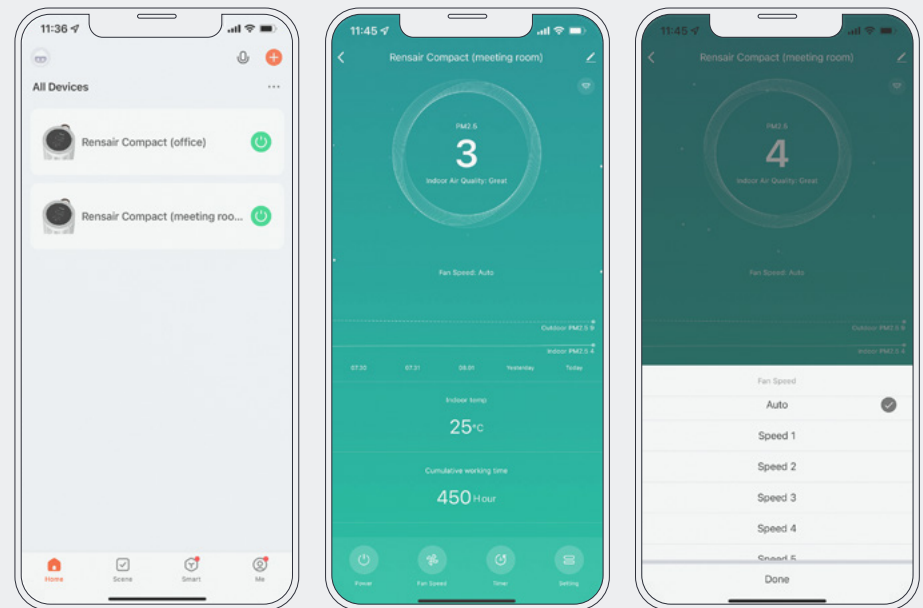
11:36

All Devices

Rensair Compact (office)

Rensair Compact (meeting roo...

Home
Scene
Smart
Me

11:45

Rensair Compact (meeting room)

PM2.5

3

Indoor Air Quality: Great

Fan Speed: Auto

Outdoor PM2.5 9

Indoor PM2.5 4

07.30
07.31
08.01
Yesterday
Today

Indoor temp

25°C

Cumulative working time

450 Hour

Power
Fan Speed
Timer
Setting

11:45

Rensair Compact (meeting room)

PM2.5

4

Indoor Air Quality: Great

Fan Speed: Auto

Outdoor PM2.5 9

Indoor PM2.5 4

Fan Speed

Auto

Speed 1

Speed 2

Speed 3

Speed 4

Speed 5

Done